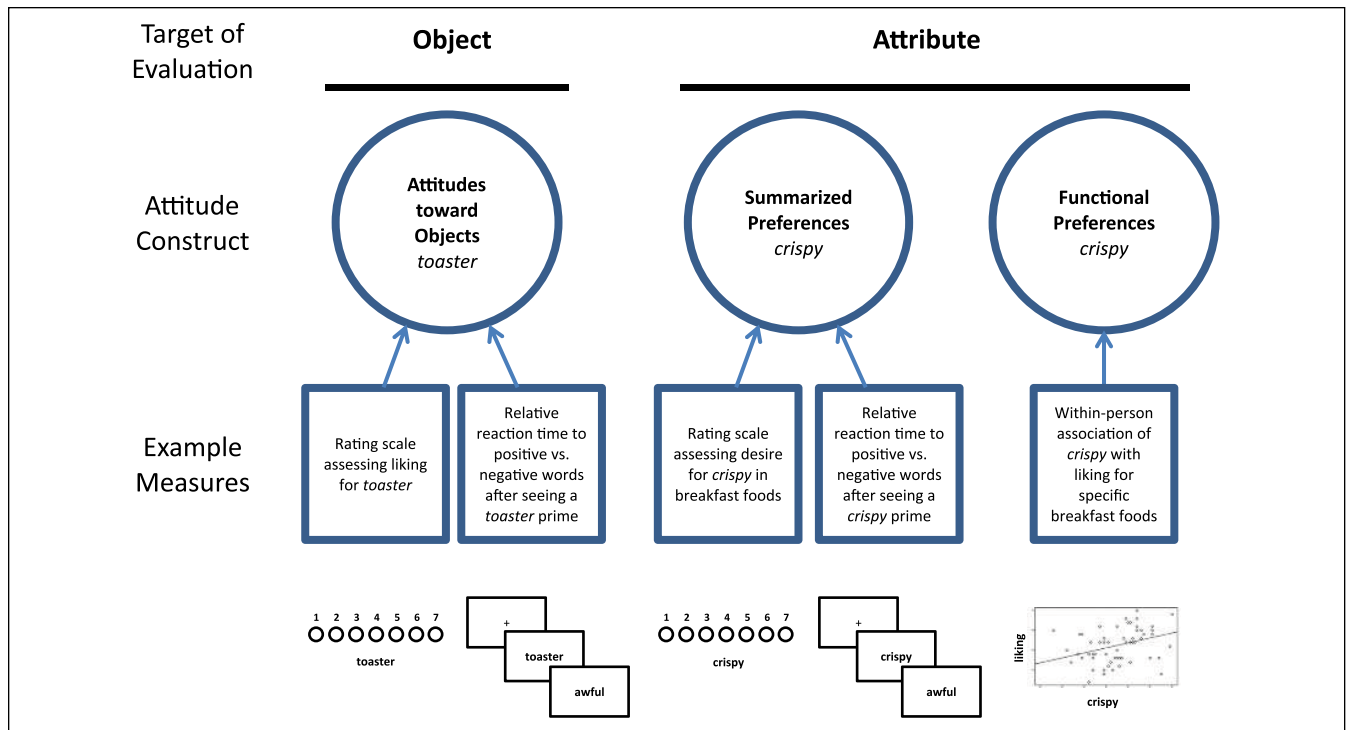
Target of Evaluation

Object

Attribute

Attitude Construct

Attitudes toward Objects
*toaster*

Summarized Preferences
*crispy*

Functional Preferences
*crispy*

Example Measures

Rating scale assessing liking for *toaster*

Relative reaction time to positive vs. negative words after seeing a *toaster* prime

Rating scale assessing desire for *crispy* in breakfast foods

Relative reaction time to positive vs. negative words after seeing a *crispy* prime

Within-person association of *crispy* with liking for specific breakfast foods

1 2 3 4 5 6 7
toaster

+
toaster
awful

1 2 3 4 5 6 7
crispy

+
crispy
awful

liking
crispy